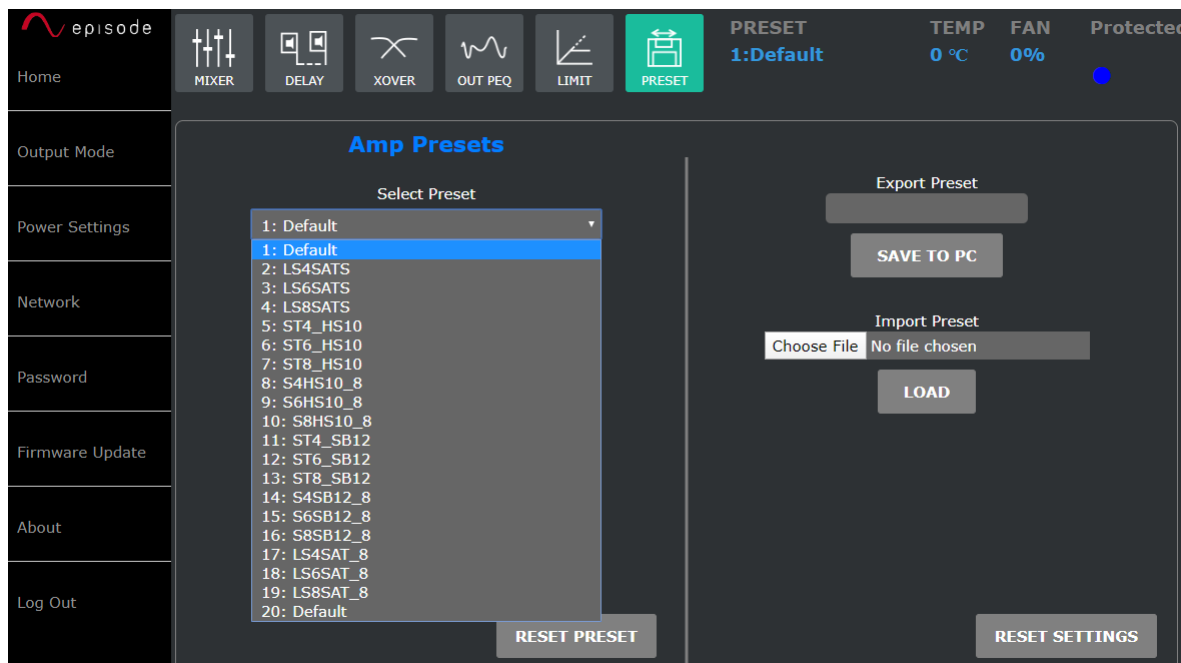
episode

Home

Output Mode

Power Settings

Network

Password

Firmware Update

About

Log Out

MIXER DELAY XOVER OUT PEQ LIMIT PRESET

PRESET
1:Default

TEMP
0 ℃

FAN
0%

Protectec

Amp Presets

Select Preset

1: Default

1: Default
2: LS4SATS
3: LS6SATS
4: LS8SATS
5: ST4_HS10
6: ST6_HS10
7: ST8_HS10
8: S4HS10_8
9: S6HS10_8
10: S8HS10_8
11: ST4_SB12
12: ST6_SB12
13: ST8_SB12
14: S4SB12_8
15: S6SB12_8
16: S8SB12_8
17: LS4SAT_8
18: LS6SAT_8
19: LS8SAT_8
20: Default

RESET PRESET

Export Preset

SAVE TO PC

Import Preset

Choose File No file chosen

LOAD

RESET SETTINGS